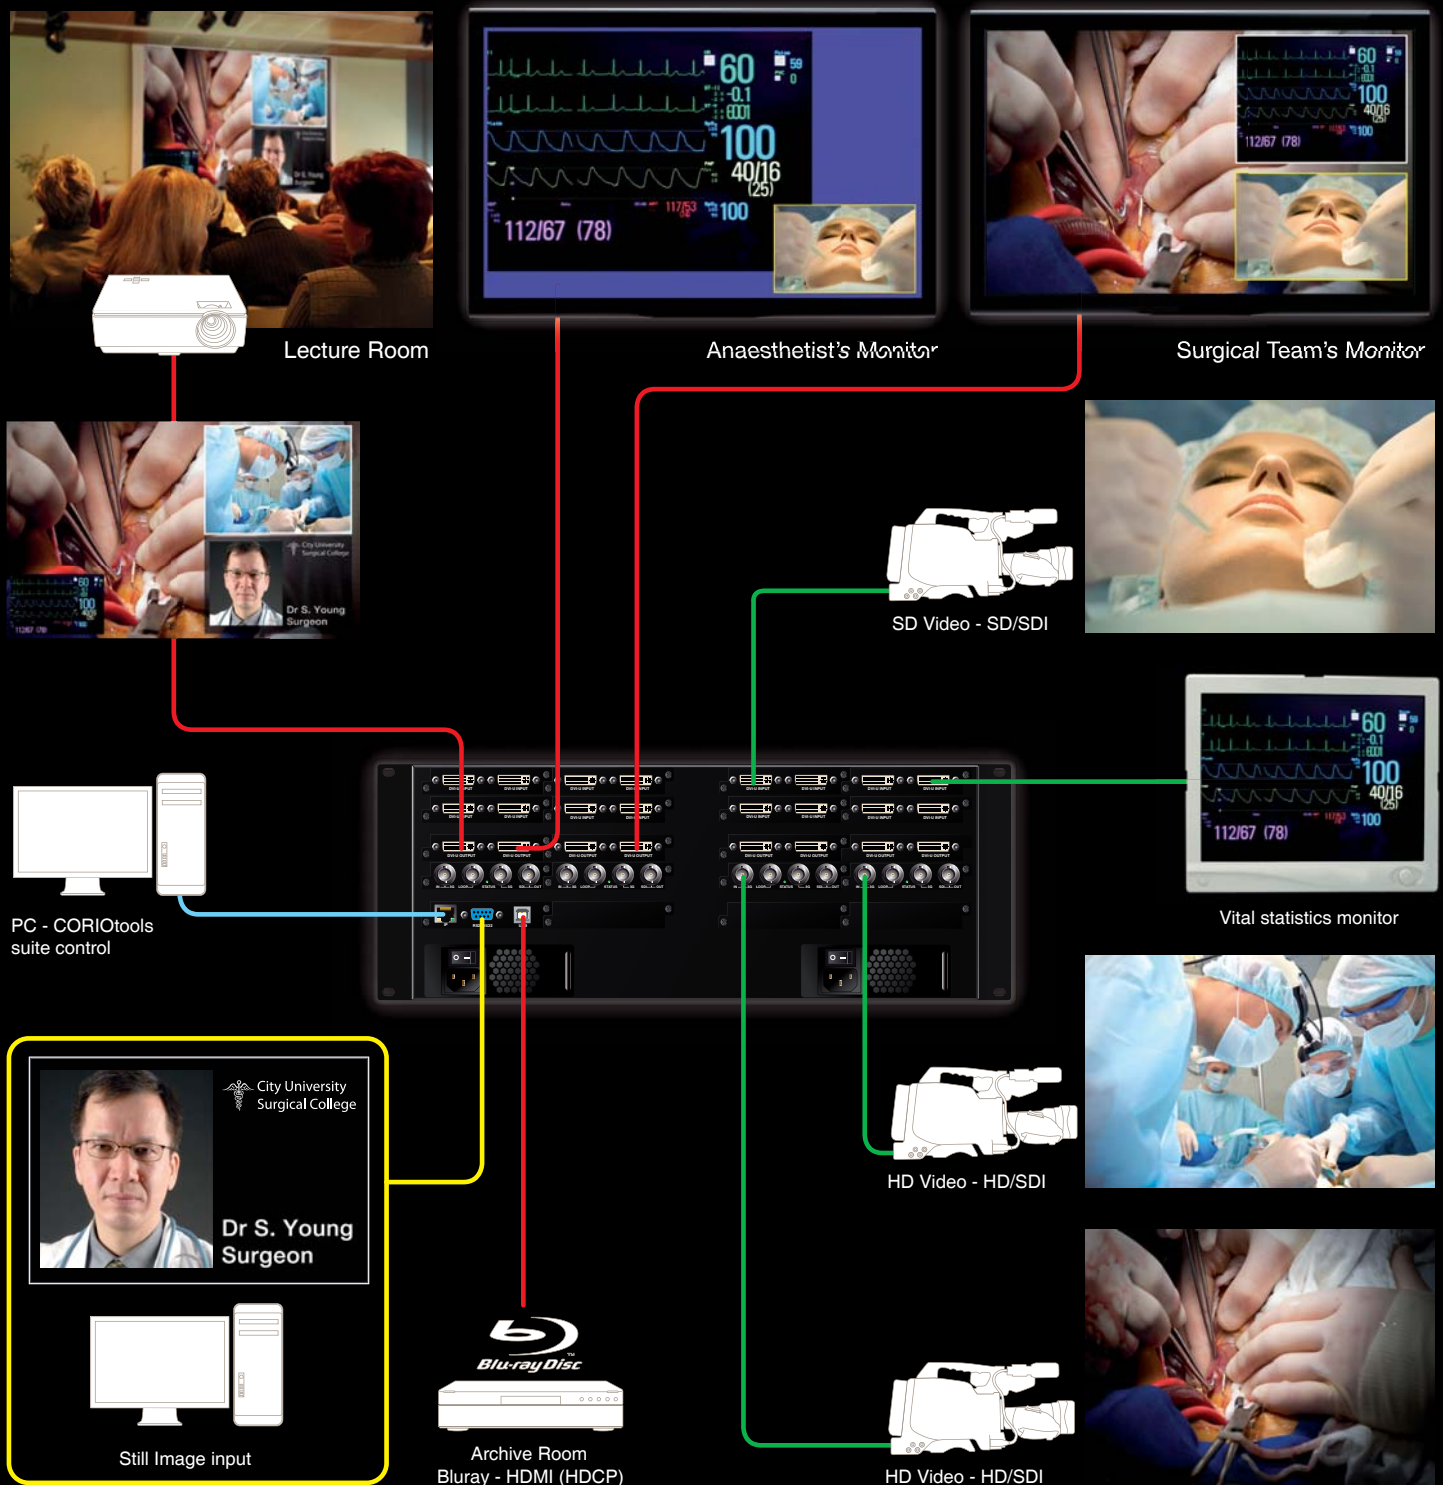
60
-0.1
100
40/16
(25)
117/53
100
112/67 (78)

Lecture Room

Anaesthetist's Monitor

Surgical Team's Monitor

City University Surgical College
Dr S. Young
Surgeon

SD Video - SD/SDI

PC - CORIOtools suite control

Vital statistics monitor

City University Surgical College
Dr S. Young
Surgeon

HD Video - HD/SDI

Still Image input

Blu-ray Disc

Archive Room
Bluray - HDMI (HDCP)

HD Video - HD/SDI